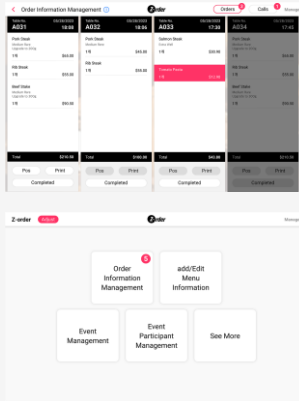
Order Information Management

Z·order

Orders 4 Calls 1 Storage

Table No.
A031 16:00

Pork Steak
Medium Rare
1份 $45.00

Rib Steak
1份 $35.00

Beef Steak
Medium Rare
1份 $50.00

Total $210.00

Pos Print
Completed

Table No.
A032 16:00

Pork Steak
Medium Rare
1份 $45.00

Rib Steak
1份 $45.00

Total $160.00

Pos Print
Completed

Table No.
A033 17:20

Salmon Steak
1份 $35.00

Tomato Pasta

Total $100.00

Pos Print
Completed

Table No.
A034 17:40

Total

Pos

Z·order Default Storage

5
Order Information Management

add/Edit Menu Information

Event Management

Event Participant Management

See More